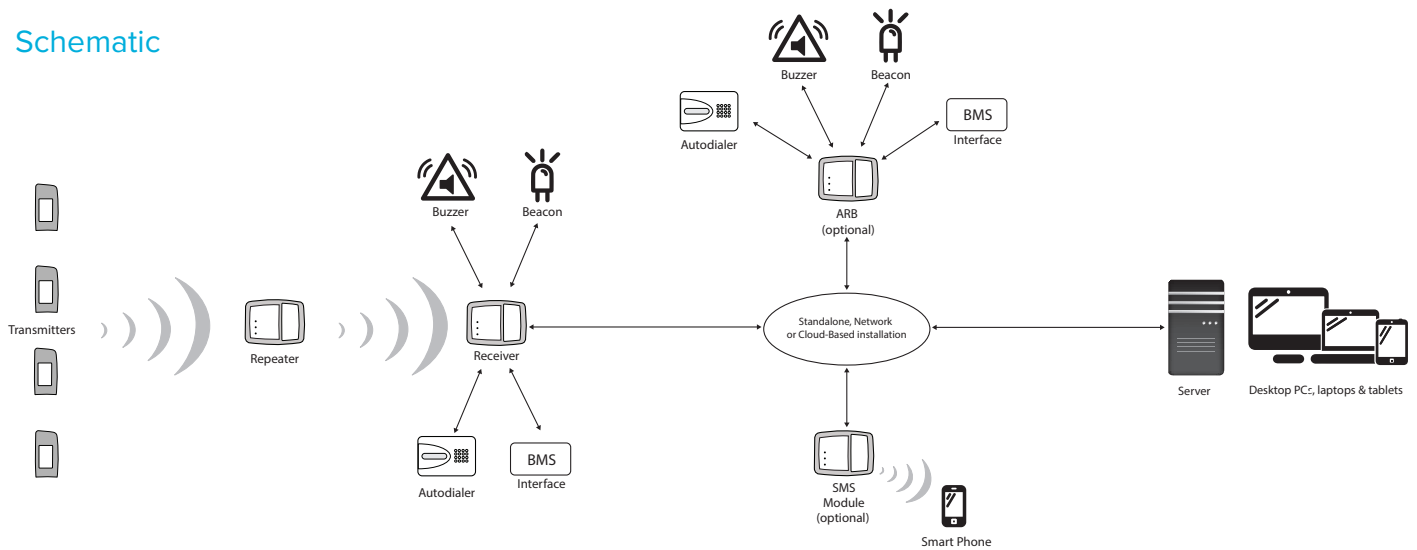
Schematic

Buzzer
Beacon
Autodialer
BMS
Interface
ARB
(optional)

Buzzer
Beacon

Transmitters
Repeater
Receiver

Standalone, Network or Cloud-Based installation

Server
Desktop PCs, laptops & tablets

Autodialer
BMS
Interface

SMS
Module
(optional)
Smart Phone